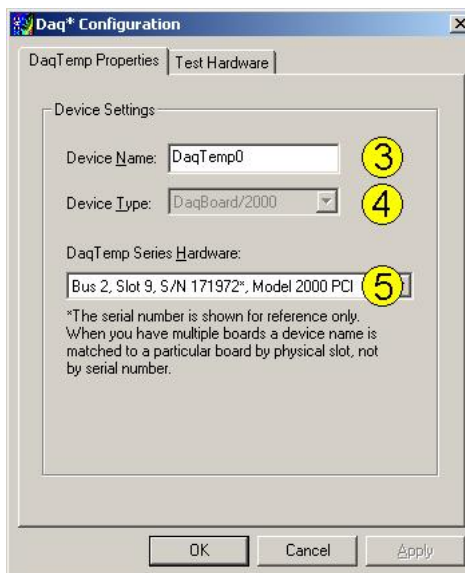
Daq* Configuration

DaqTemp Properties | Test Hardware

Device Settings

Device Name: DaqTemp0 3

Device Type: DaqBoard/2000 4

DaqTemp Series Hardware:

Bus 2, Slot 9, S/N 171972*, Model 2000 PCI 5

*The serial number is shown for reference only. When you have multiple boards a device name is matched to a particular board by physical slot, not by serial number.

OK Cancel Apply